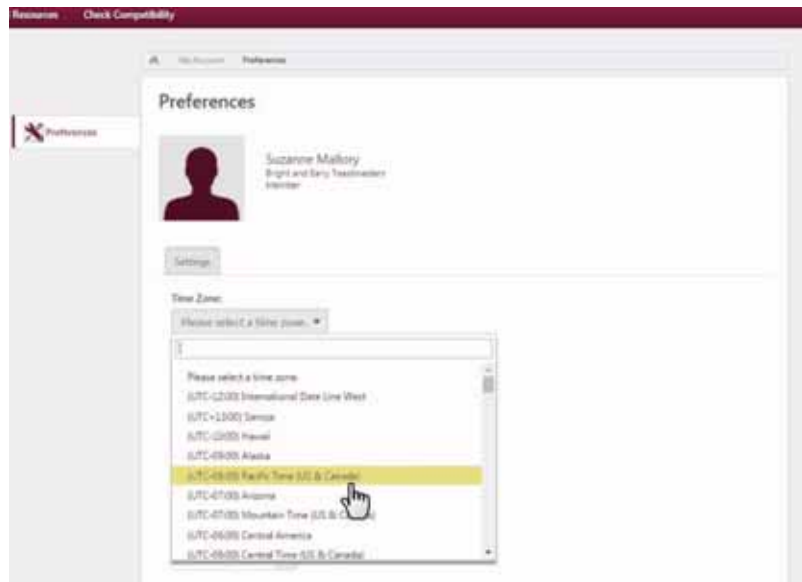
Resources Check Compatibility

My Account Preferences

Preferences

Preferences

Suzanne Mallory
Bright and Early Toastmasters
Member

Settings

Time Zone:

Please select a time zone... ▾

Please select a time zone
(UTC-12:00) International Date Line West
(UTC+13:00) Samoa
(UTC-10:00) Hawaii
(UTC-09:00) Alaska
(UTC-08:00) Pacific Time (US & Canada)
(UTC-07:00) Arizona
(UTC-07:00) Mountain Time (US & Canada)
(UTC-06:00) Central America
(UTC-06:00) Central Time (US & Canada)